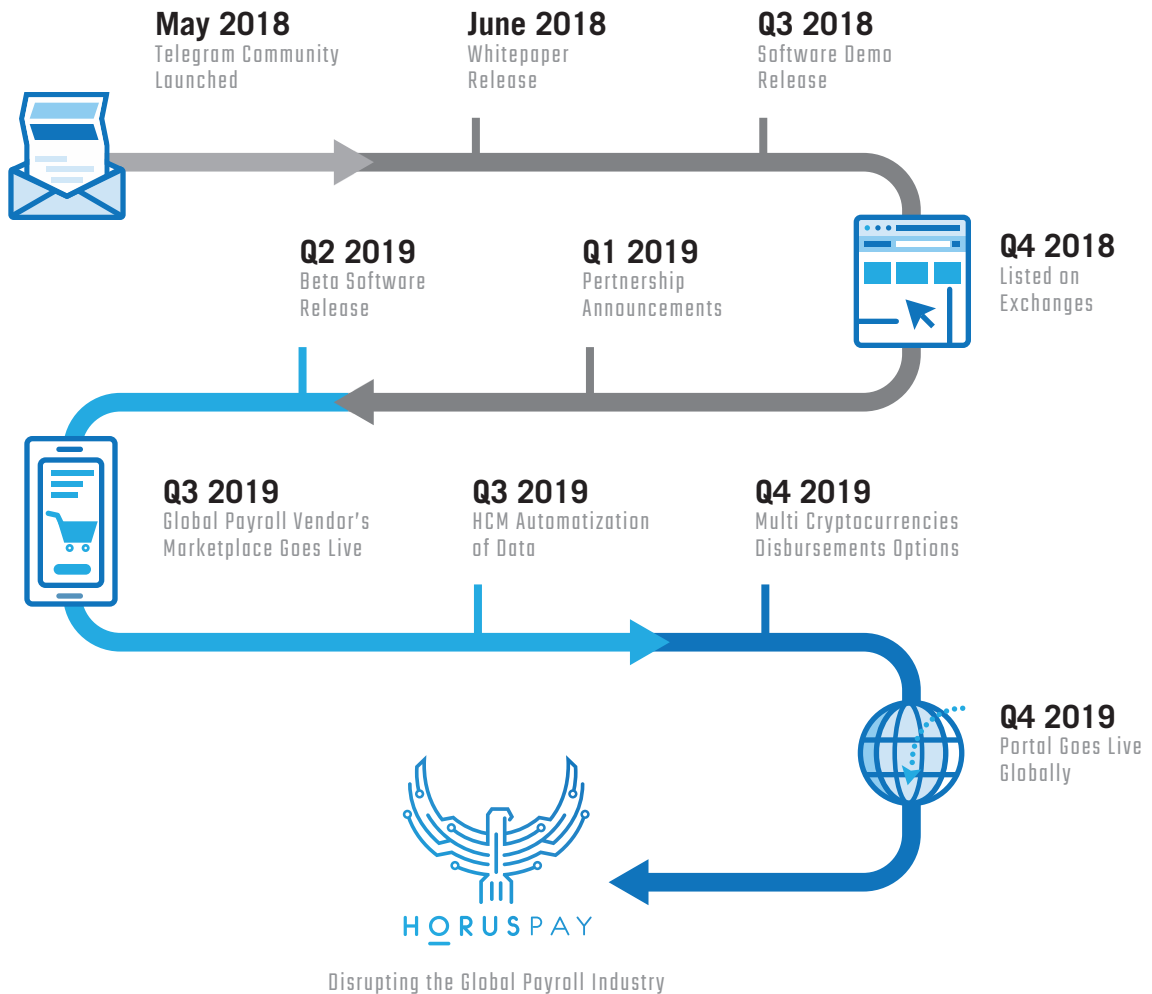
May 2018
Telegram Community Launched

June 2018
Whitepaper Release

Q3 2018
Software Demo Release

Q4 2018
Listed on Exchanges

Q2 2019
Beta Software Release

Q1 2019
Pertnership Announcements

Q3 2019
Global Payroll Vendor's Marketplace Goes Live

Q3 2019
HCM Automatization of Data

Q4 2019
Multi Cryptocurrencies Disbursements Options

Q4 2019
Portal Goes Live Globally

HORUSPAY

Disrupting the Global Payroll Industry